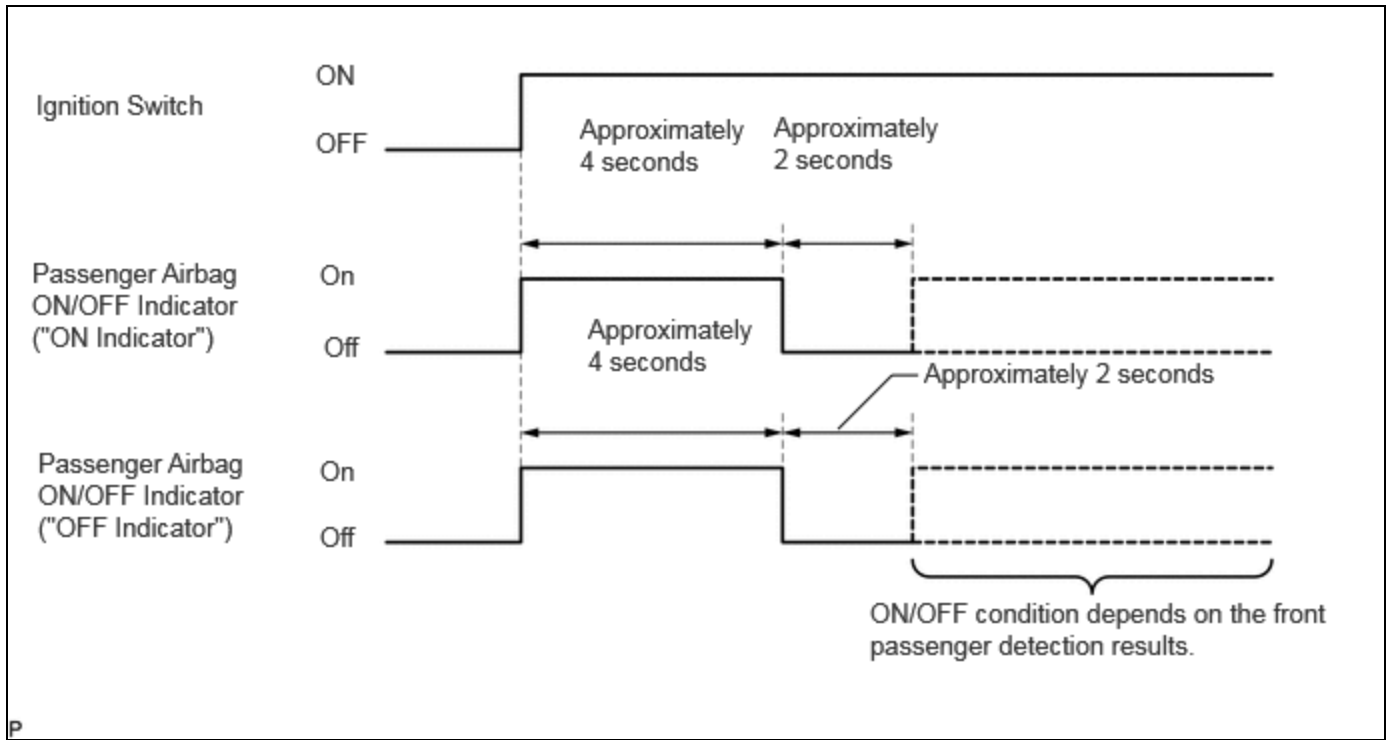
Ignition Switch

ON

OFF

Approximately 4 seconds

Approximately 2 seconds

Passenger Airbag ON/OFF Indicator ("ON Indicator")

On

Off

Approximately 4 seconds

Approximately 2 seconds

Passenger Airbag ON/OFF Indicator ("OFF Indicator")

On

Off

ON/OFF condition depends on the front passenger detection results.

P